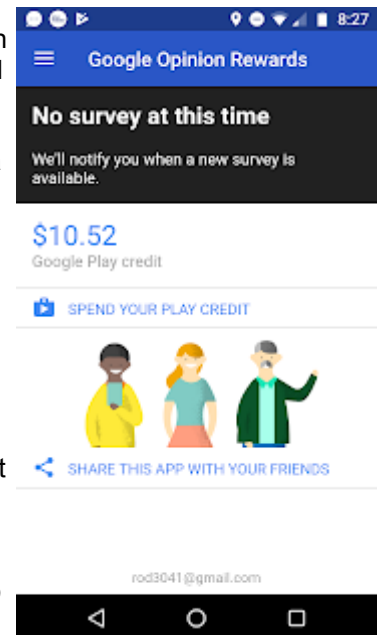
8:27

Google Opinion Rewards

No survey at this time

We'll notify you when a new survey is available.

$10.52
Google Play credit

SPEND YOUR PLAY CREDIT

SHARE THIS APP WITH YOUR FRIENDS

rod3041@gmail.com